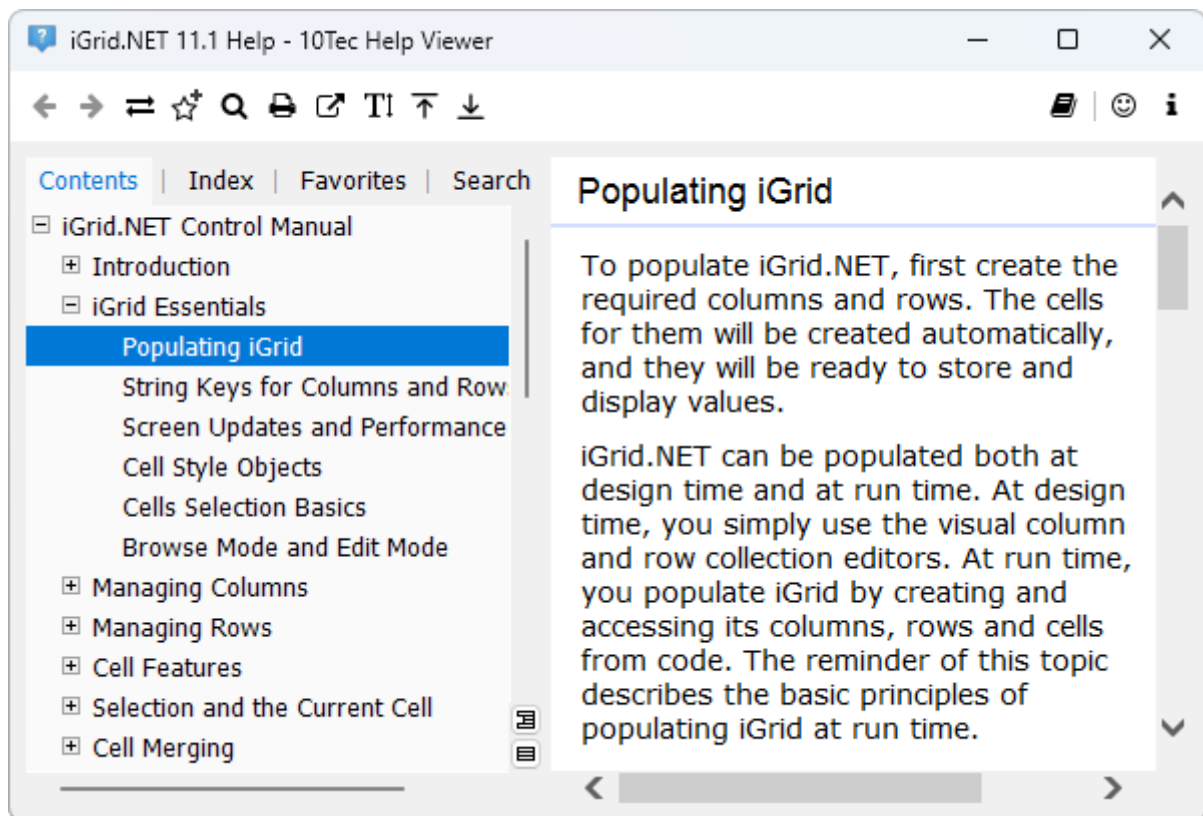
iGrid.NET 11.1 Help - 10Tec Help Viewer

Contents | Index | Favorites | Search

iGrid.NET Control Manual
Introduction
iGrid Essentials
Populating iGrid
String Keys for Columns and Rows
Screen Updates and Performance
Cell Style Objects
Cells Selection Basics
Browse Mode and Edit Mode
Managing Columns
Managing Rows
Cell Features
Selection and the Current Cell
Cell Merging

Populating iGrid

To populate iGrid.NET, first create the required columns and rows. The cells for them will be created automatically, and they will be ready to store and display values.

iGrid.NET can be populated both at design time and at run time. At design time, you simply use the visual column and row collection editors. At run time, you populate iGrid by creating and accessing its columns, rows and cells from code. The reminder of this topic describes the basic principles of populating iGrid at run time.